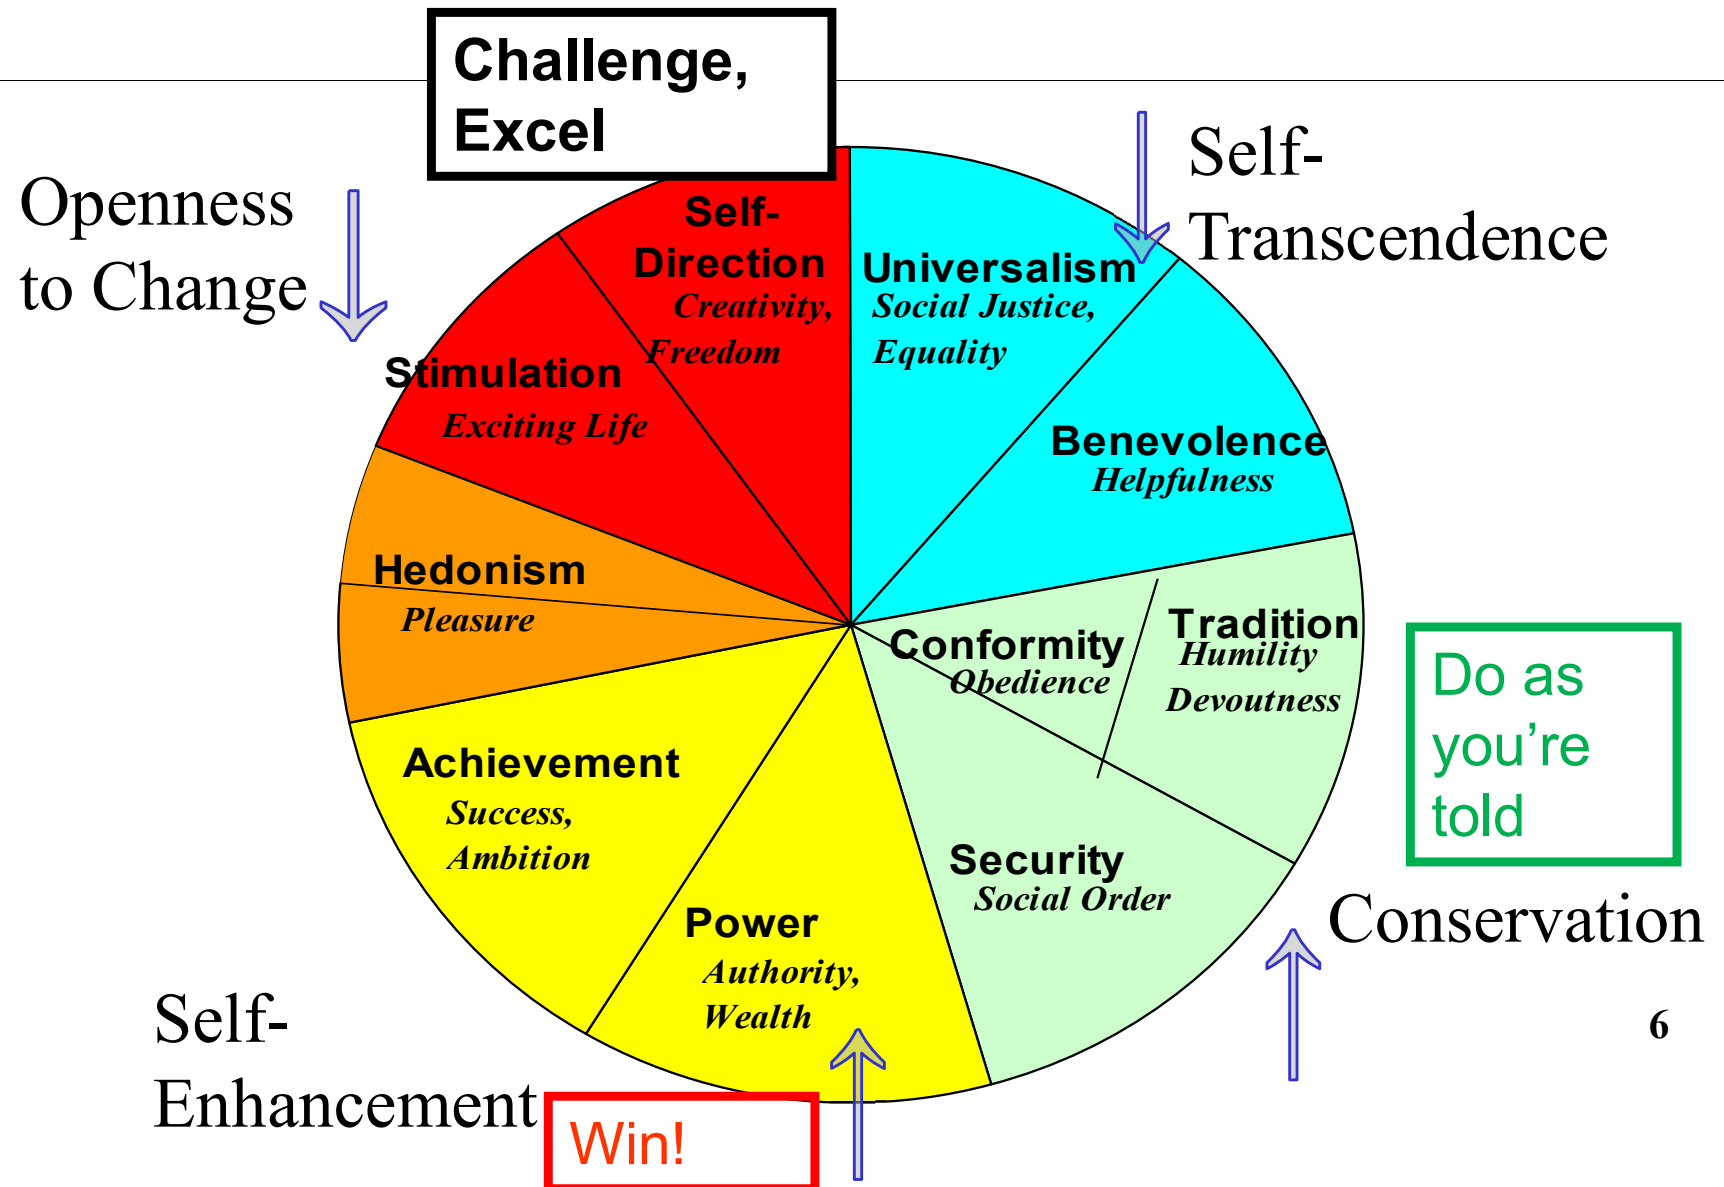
Challenge, Excel

Openness to Change

Self-Transcendence

Self-Direction
Creativity, Freedom

Universalism
Social Justice, Equality

Stimulation
Exciting Life

Benevolence
Helpfulness

Hedonism
Pleasure

Conformity
Obedience

Tradition
Humility
Devoutness

Do as you're told

Achievement
Success, Ambition

Security
Social Order

Power
Authority, Wealth

Conservation

Self-Enhancement

Win!

6